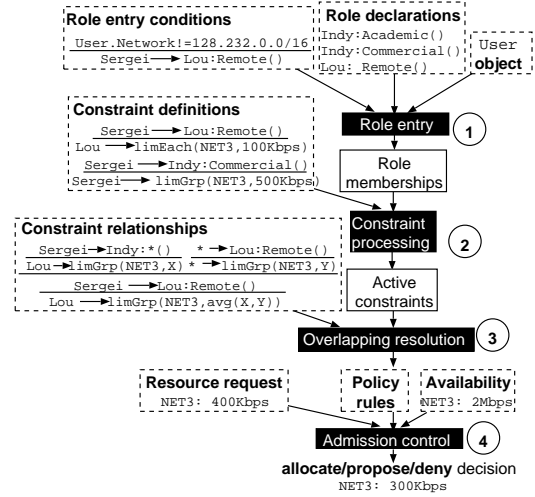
Role entry conditions

User.Network!=128.232.0.0/16

Sergei → Lou:Remote()

Role declarations

Indy:Academic()

Indy:Commercial()

Lou: Remote()

User object

Role entry

1

Constraint definitions

$\frac{\text{Sergei} \rightarrow \text{Lou:Remote()}}{\text{Lou} \rightarrow \text{limEach(NET3,100Kbps)}}$

$\frac{\text{Sergei} \rightarrow \text{Indy:Commercial()}}{\text{Sergei} \rightarrow \text{limGrp(NET3,500Kbps)}}$

Role memberships

Constraint relationships

$\frac{\text{Sergei} \rightarrow \text{Indy:*()}}{\text{Lou} \rightarrow \text{limGrp(NET3,X)}}$ $\frac{\text{*} \rightarrow \text{Lou:Remote()}}{\text{*} \rightarrow \text{limGrp(NET3,Y)}}$

$\frac{\text{Sergei} \rightarrow \text{Lou:Remote()}}{\text{Lou} \rightarrow \text{limGrp(NET3,avg(X,Y))}}$

Constraint processing

2

Active constraints

Overlapping resolution

3

Resource request

NET3: 400Kbps

Policy rules

Availability

NET3: 2Mbps

Admission control

4

allocate/propose/deny decision

NET3: 300Kbps